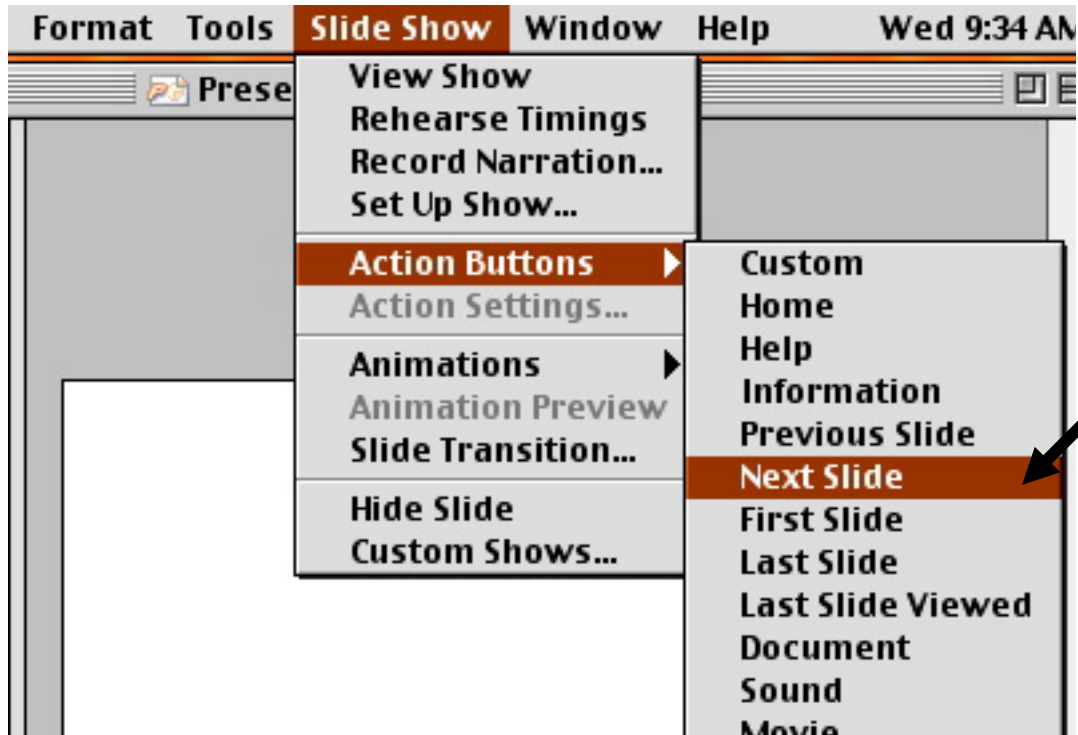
Format Tools Slide Show Window Help Wed 9:34 AM

Prese

View Show
Rehearse Timings
Record Narration...
Set Up Show...

Action Buttons
Action Settings...

Animations
Animation Preview
Slide Transition...

Hide Slide
Custom Shows...

Custom
Home
Help
Information
Previous Slide
Next Slide
First Slide
Last Slide
Last Slide Viewed
Document
Sound
Movie